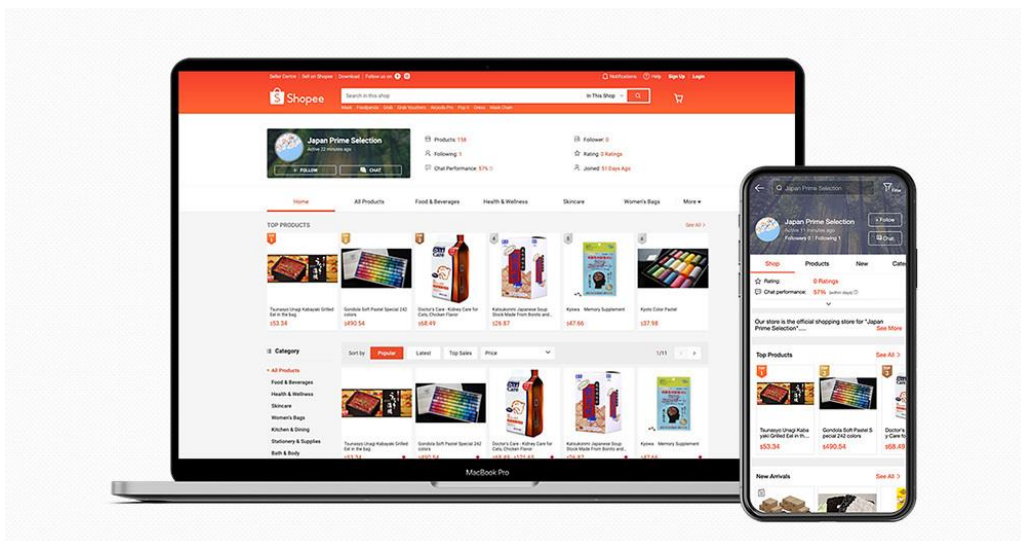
Seller Centre | Sell on Shopee | Download | Follow us on

Notifications | Help | Sign Up | Login

Shopee

Search in this shop

In This Shop

Japan Prime Selection

Active 22 minutes ago

FOLLOW

CHAT

Products: 156

Following: 5

Chat Performance: 57% (

Follower: 0

Rating: 0 Ratings

Joined: 51 Days Ago

Home | All Products | Food & Beverages | Health & Wellness | Skincare | Women's Bags | More

TOP PRODUCTS

See All >

Tsunasyo Unagi Kabayaki Grilled Eel in the bag

$53.34

Gondola Soft Pastel Special 242 colors

$490.54

Doctor's Care : Kidney Care for Cats, Chicken Flavor

$68.49

Katsukichi Japanese Soup Stock Made From Bonito and

$26.87

Kyowa : Memory Supplement

$47.66

Kyoto Color Pastel

$37.98

Category

All Products

Food & Beverages

Health & Wellness

Skincare

Women's Bags

Kitchen & Dining

Stationery & Supplies

Bath & Body

Sort by | Popular | Latest | Top Sales | Price

1/11

Tsunasyo Unagi Kabayaki Grilled Eel in the bag

Gondola Soft Pastel Special 242 colors

Doctor's Care : Kidney Care for Cats, Chicken Flavor

Katsukichi Japanese Soup Stock Made From Bonito and

Kyowa : Memory Supplement

MacBook Pro

Japan Prime Selection

Filter

Japan Prime Selection

Active 11 minutes ago

Followers 0 | Following 1

+ Follow

Chat

Shop | Products | New | Cate

Rating: 0 Ratings

Chat performance: 57% (within days)

Our store is the official shopping store for "Japan Prime Selection"...... See More

Top Products

See All >

Tsunasyo Unagi Kabayaki Grilled Eel in the bag

$53.34

Gondola Soft Pastel Special 242 colors

$490.54

Doctor's Care : Kidney Care fo

$68.49

New Arrivals

See All >